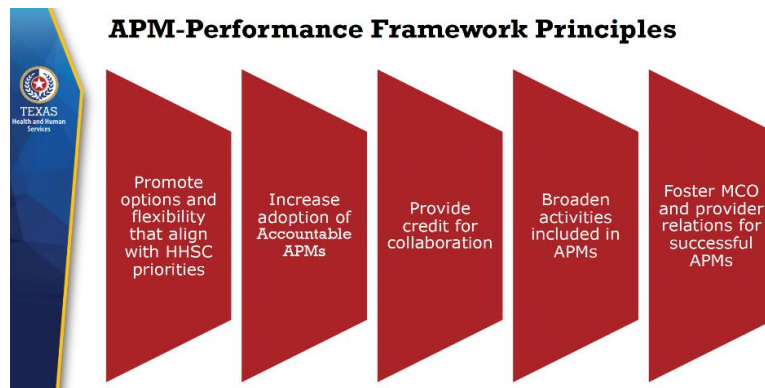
APM-Performance Framework Principles

TEXAS
Health and Human Services

Promote options and flexibility that align with HHSC priorities

Increase adoption of Accountable APMs

Provide credit for collaboration

Broaden activities included in APMs

Foster MCO and provider relations for successful APMs